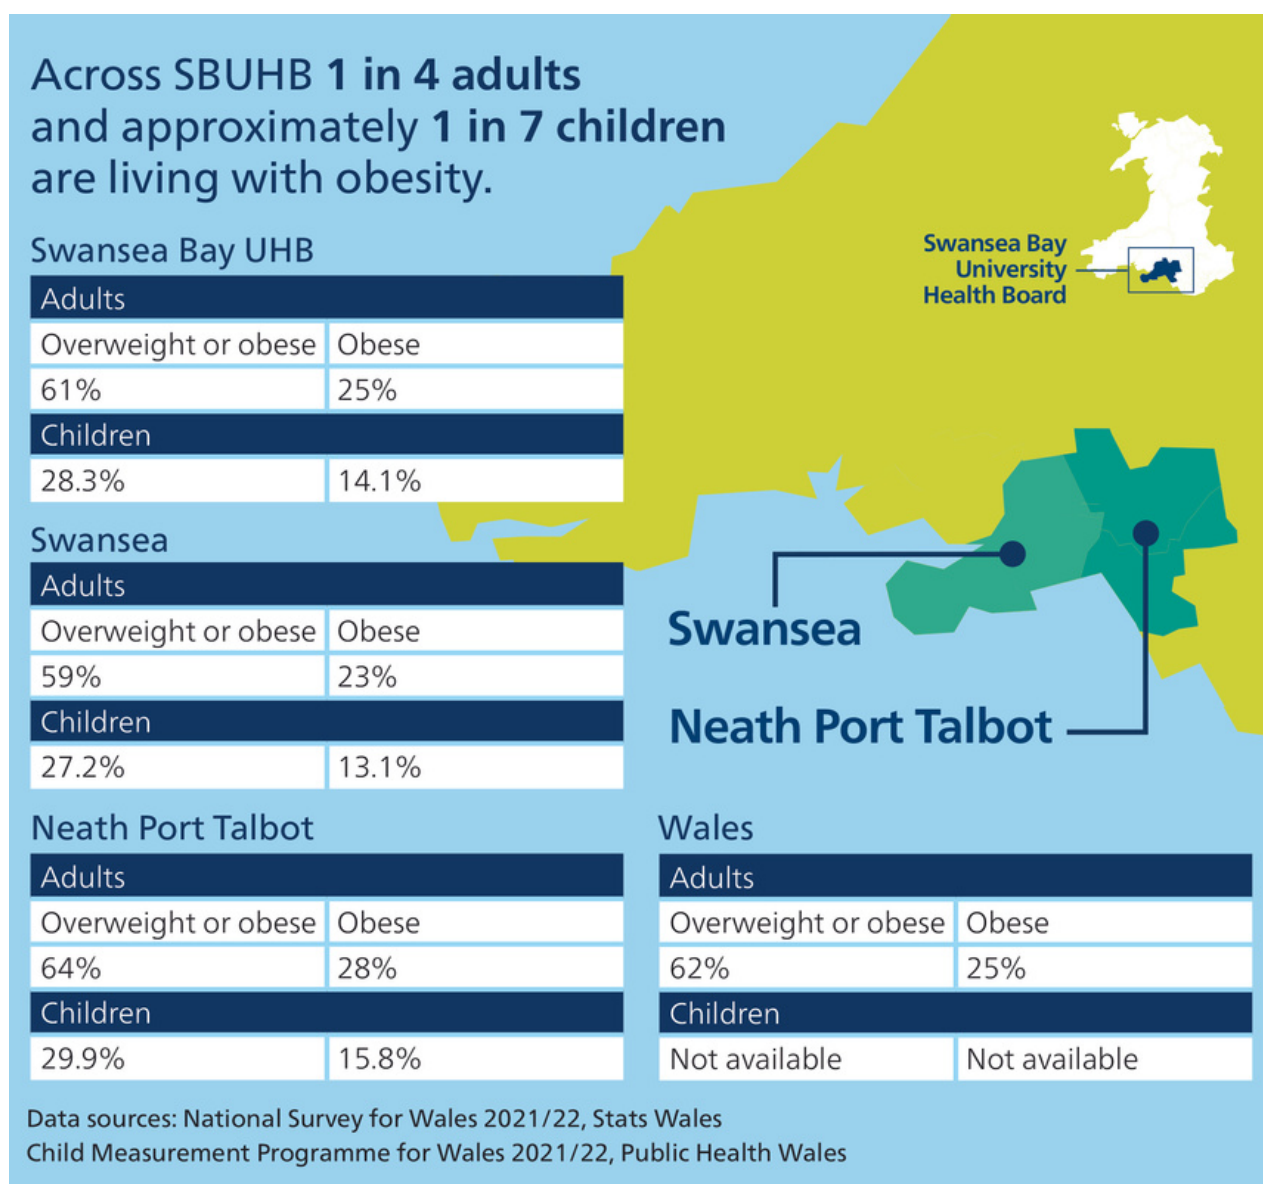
Across SBUHB **1 in 4 adults** and approximately **1 in 7 children** are living with obesity.

Swansea Bay UHB

| Adults | |
|---|---|
| Overweight or obese | Obese |
| 61% | 25% |
| Children | |
| 28.3% | 14.1% |

Swansea

| Adults | |
|---|---|
| Overweight or obese | Obese |
| 59% | 23% |
| Children | |
| 27.2% | 13.1% |

Neath Port Talbot

| Adults | |
|---|---|
| Overweight or obese | Obese |
| 64% | 28% |
| Children | |
| 29.9% | 15.8% |

Swansea Bay University Health Board

Swansea

Neath Port Talbot

Wales

| Adults | |
|---|---|
| Overweight or obese | Obese |
| 62% | 25% |
| Children | |
| Not available | Not available |

Data sources: National Survey for Wales 2021/22, Stats Wales
Child Measurement Programme for Wales 2021/22, Public Health Wales